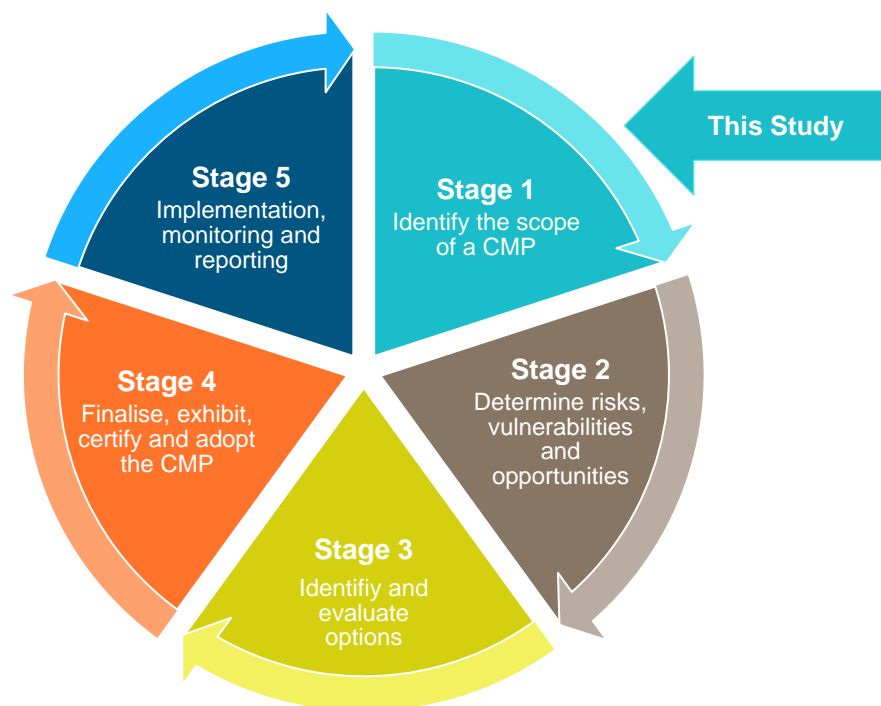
This Study

Stage 1
Identify the scope of a CMP

Stage 2
Determine risks, vulnerabilities and opportunities

Stage 3
Identifiy and evaluate options

Stage 4
Finalise, exhibit, certify and adopt the CMP

Stage 5
Implementation, monitoring and reporting